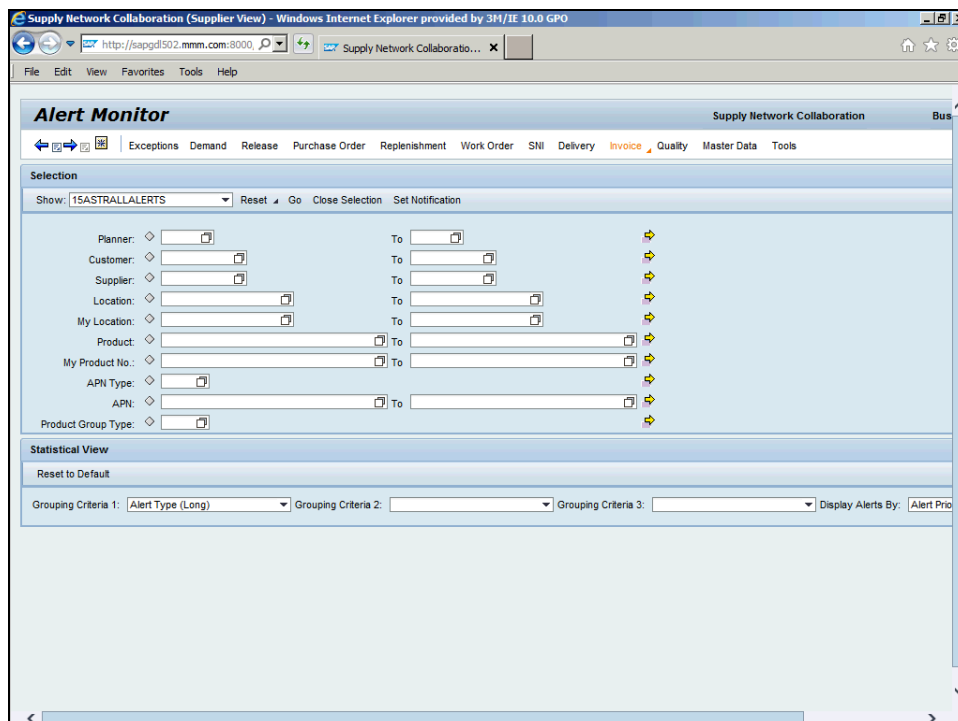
Supply Network Collaboration (Supplier View) - Windows Internet Explorer provided by 3M/IE 10.0 GPO

http://sapgdl502.mmm.com:8000,

Supply Network Collaboratio...

File Edit View Favorites Tools Help

Alert Monitor

Supply Network Collaboration

Bus

Exceptions Demand Release Purchase Order Replenishment Work Order SNI Delivery Invoice Quality Master Data Tools

Selection

Show: 15ASTRALLALERTS

Reset Go Close Selection Set Notification

Planner: To

Customer: To

Supplier: To

Location: To

My Location: To

Product: To

My Product No.: To

APN Type:

APN: To

Product Group Type:

Statistical View

Reset to Default

Grouping Criteria 1: Alert Type (Long) Grouping Criteria 2: Grouping Criteria 3: Display Alerts By: Alert Prio